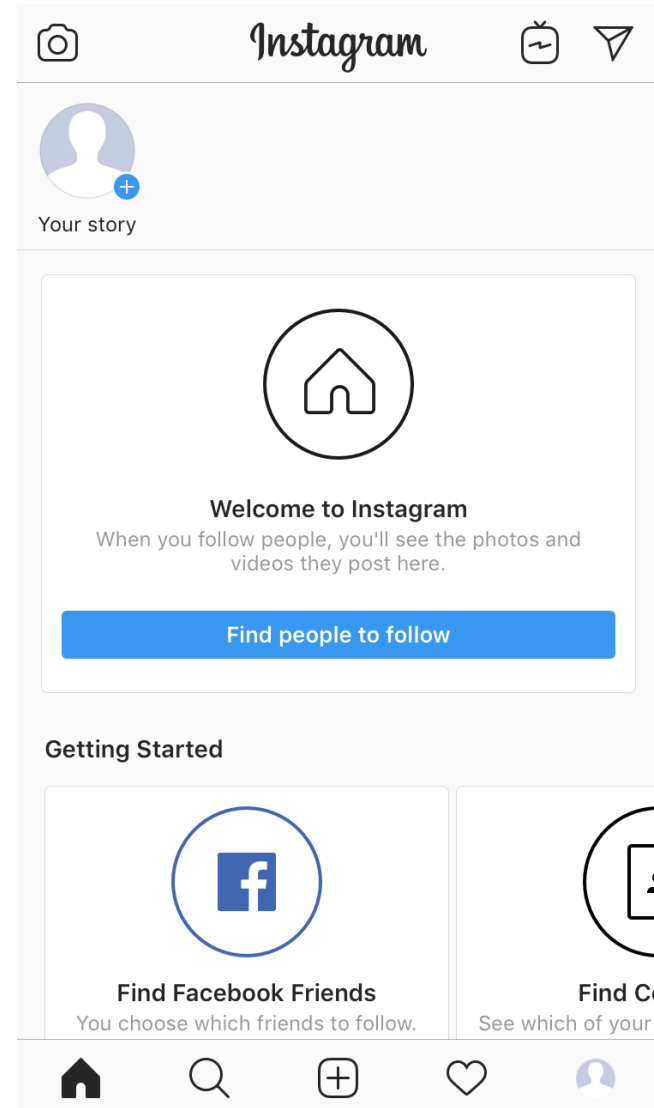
Instagram

Your story

Welcome to Instagram
When you follow people, you'll see the photos and videos they post here.

Find people to follow

Getting Started

f

Find Facebook Friends
You choose which friends to follow.

Find C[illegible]
See which of your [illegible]